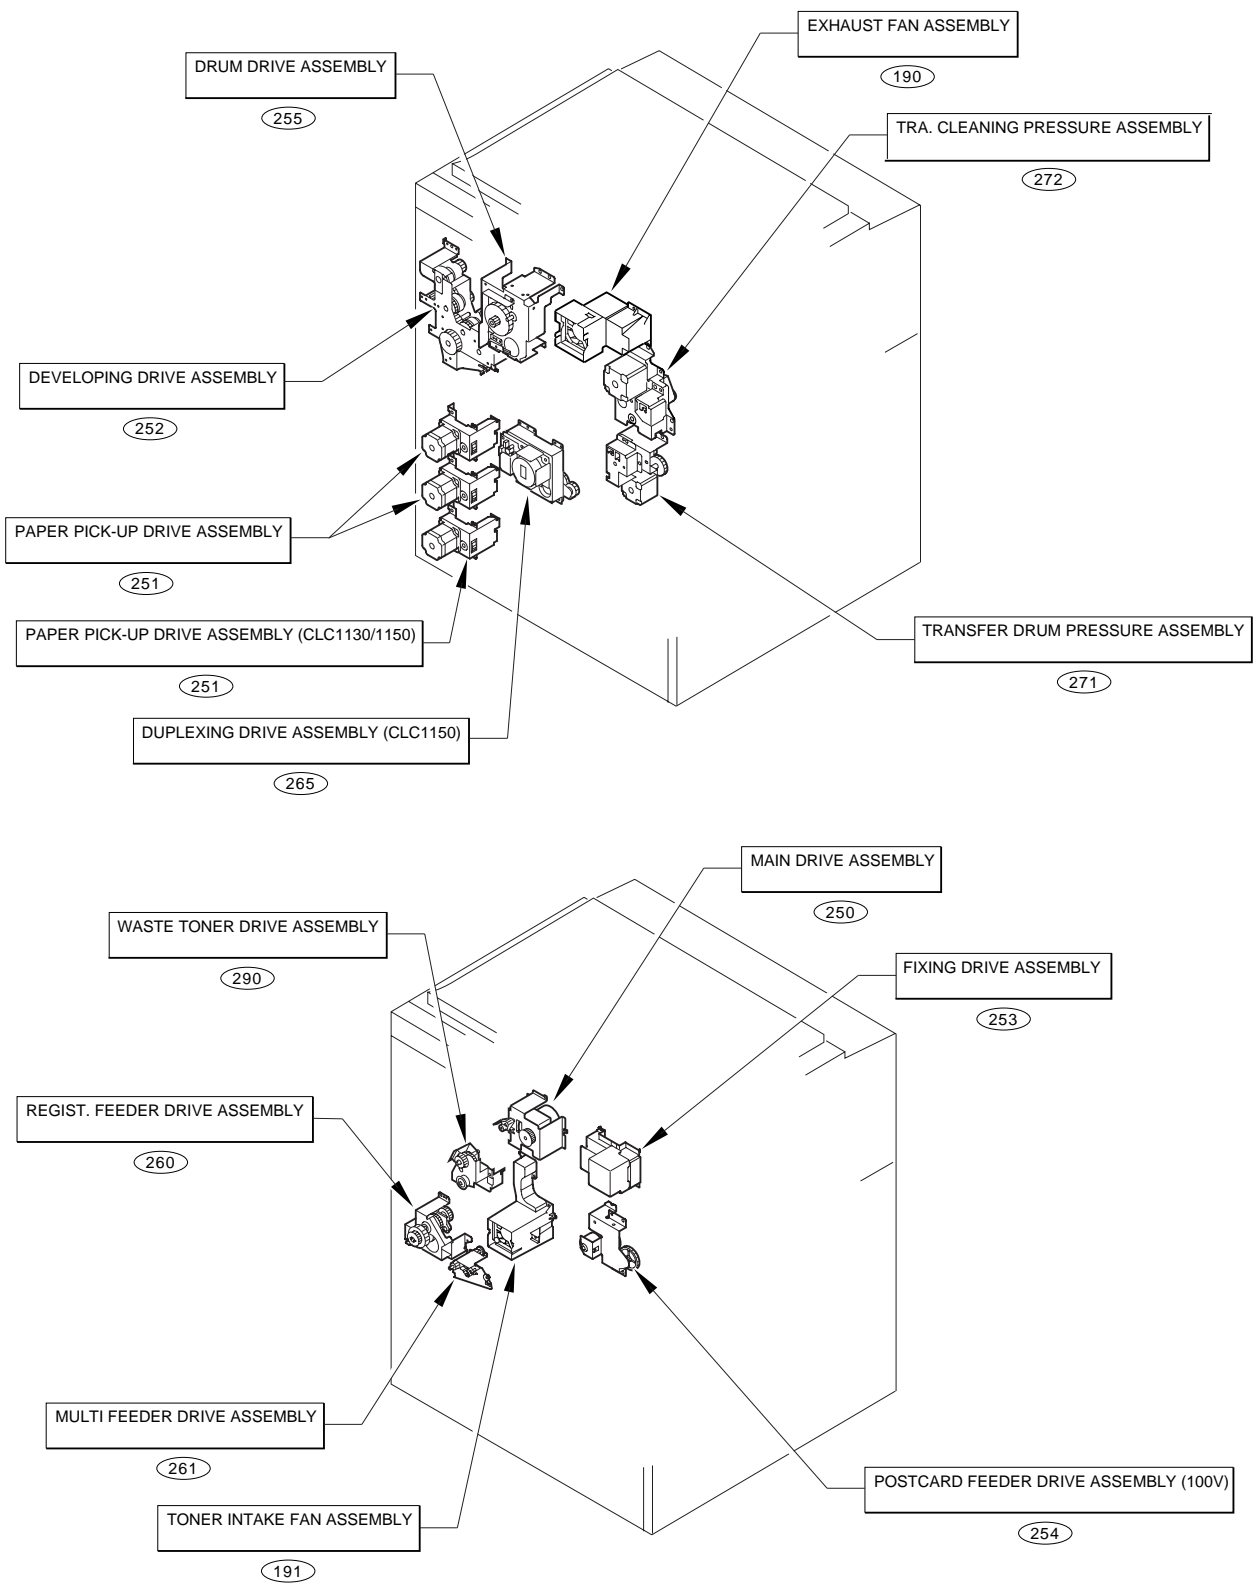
EXHAUST FAN ASSEMBLY
190
DRUM DRIVE ASSEMBLY
255
TRA. CLEANING PRESSURE ASSEMBLY
272
DEVELOPING DRIVE ASSEMBLY
252
PAPER PICK-UP DRIVE ASSEMBLY
251
PAPER PICK-UP DRIVE ASSEMBLY (CLC1130/1150)
251
TRANSFER DRUM PRESSURE ASSEMBLY
271
DUPLEXING DRIVE ASSEMBLY (CLC1150)
265

MAIN DRIVE ASSEMBLY
250
WASTE TONER DRIVE ASSEMBLY
290
FIXING DRIVE ASSEMBLY
253
REGIST. FEEDER DRIVE ASSEMBLY
260
MULTI FEEDER DRIVE ASSEMBLY
261
POSTCARD FEEDER DRIVE ASSEMBLY (100V)
254
TONER INTAKE FAN ASSEMBLY
191